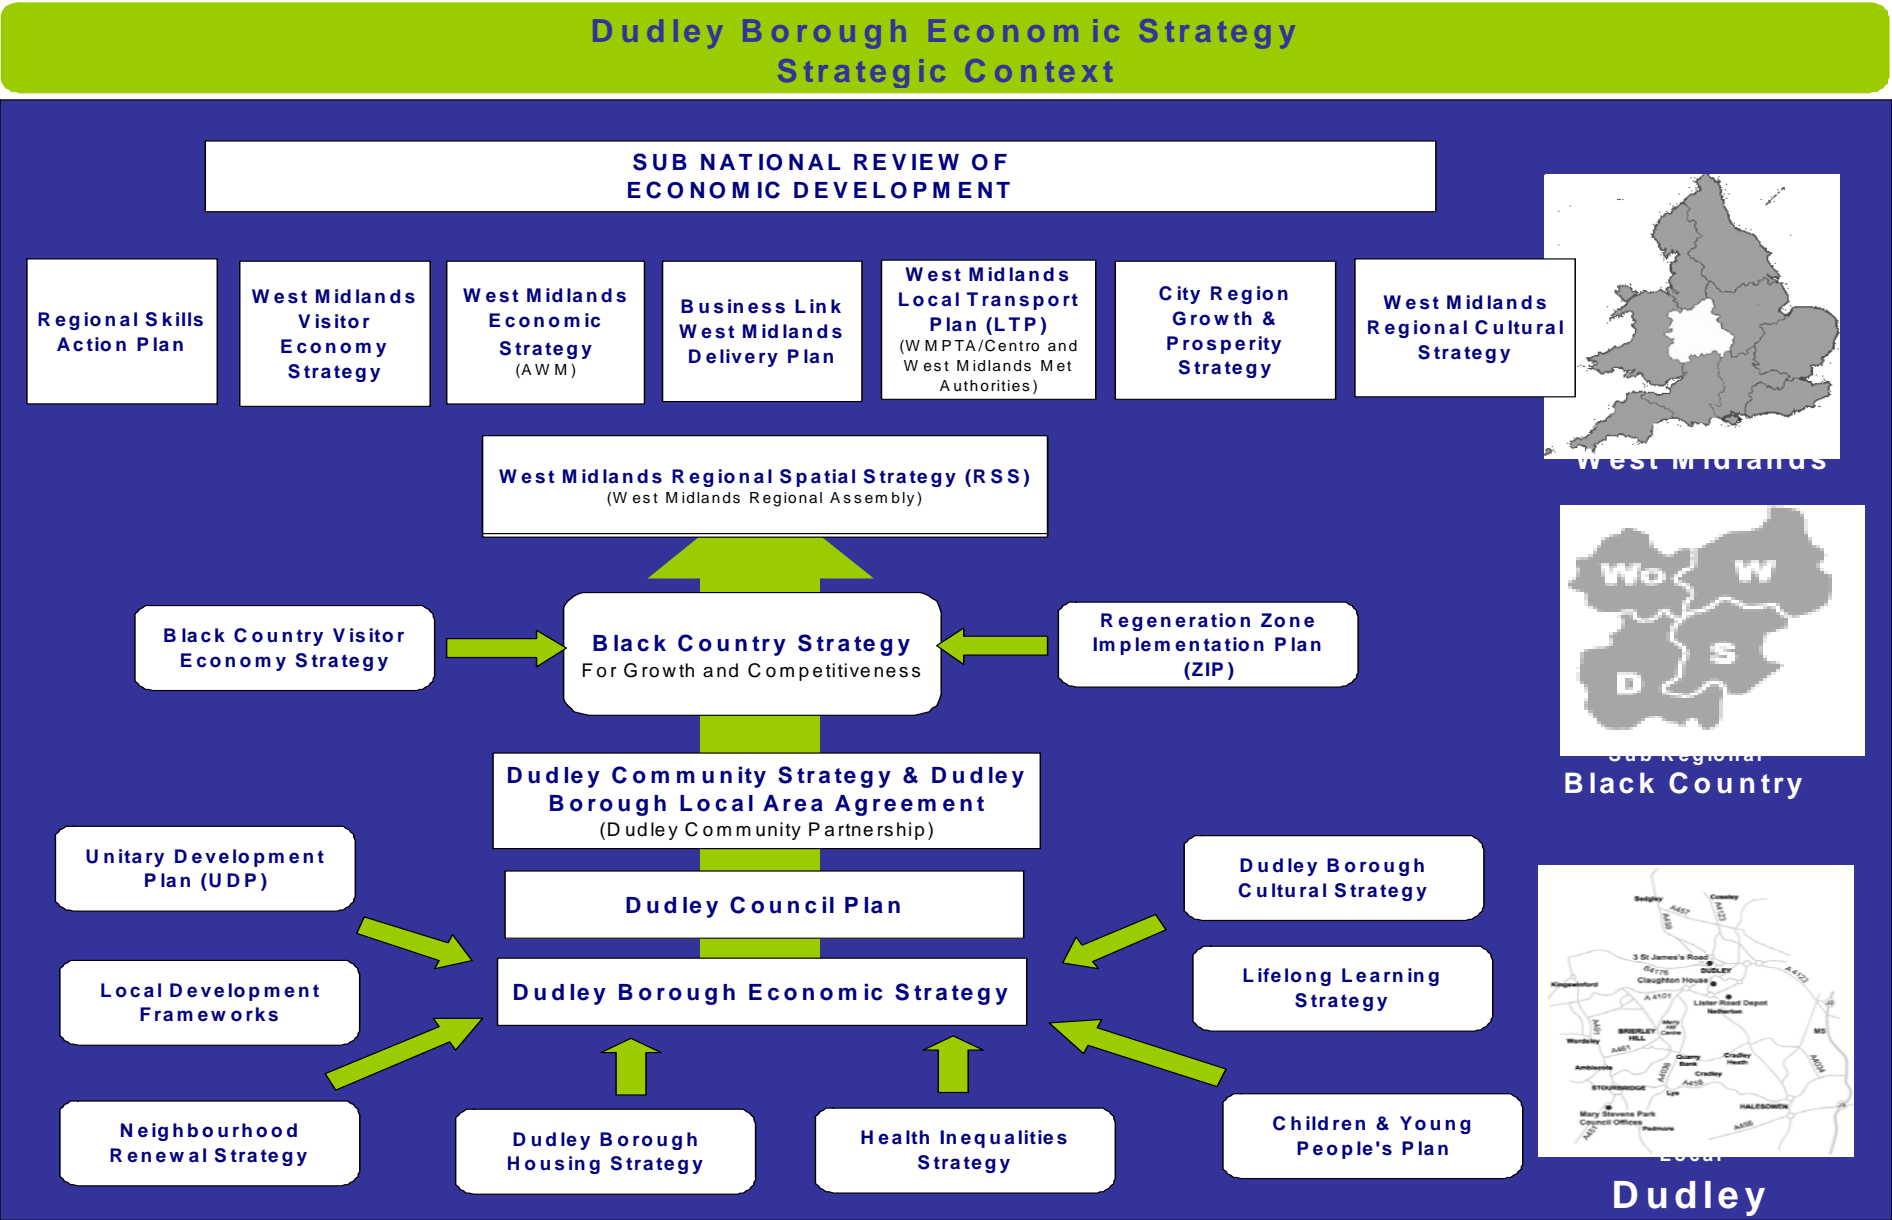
Dudley Borough Economic Strategy
Strategic Context

SUB NATIONAL REVIEW OF ECONOMIC DEVELOPMENT

Regional Skills Action Plan

West Midlands Visitor Economy Strategy

West Midlands Economic Strategy (AWM)

Business Link West Midlands Delivery Plan

West Midlands Local Transport Plan (LTP) (WMPTA/Centro and West Midlands Met Authorities)

City Region Growth & Prosperity Strategy

West Midlands Regional Cultural Strategy

West Midlands

West Midlands Regional Spatial Strategy (RSS) (West Midlands Regional Assembly)

Black Country Visitor Economy Strategy

Black Country Strategy
For Growth and Competitiveness

Regeneration Zone Implementation Plan (ZIP)

Wo W S D

Sub Regional
Black Country

Dudley Community Strategy & Dudley Borough Local Area Agreement (Dudley Community Partnership)

Unitary Development Plan (UDP)

Dudley Council Plan

Dudley Borough Cultural Strategy

Local Development Frameworks

Dudley Borough Economic Strategy

Lifelong Learning Strategy

Neighbourhood Renewal Strategy

Dudley Borough Housing Strategy

Health Inequalities Strategy

Children & Young People's Plan

Local
Dudley